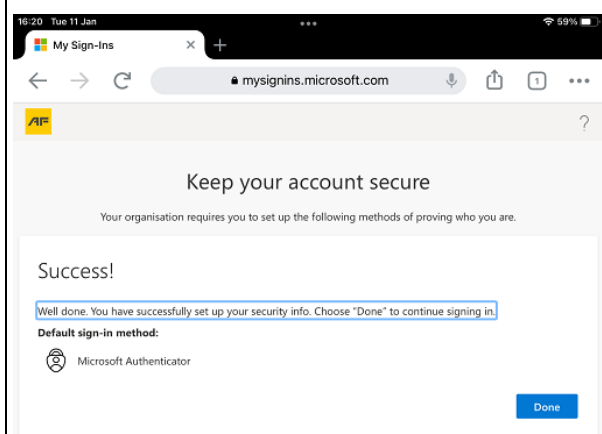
16:20 Tue 11 Jan

59%

My Sign-Ins

mysignins.microsoft.com

1

AF

?

Keep your account secure

Your organisation requires you to set up the following methods of proving who you are.

Success!

Well done. You have successfully set up your security info. Choose "Done" to continue signing in.

Default sign-in method:

Microsoft Authenticator

Done